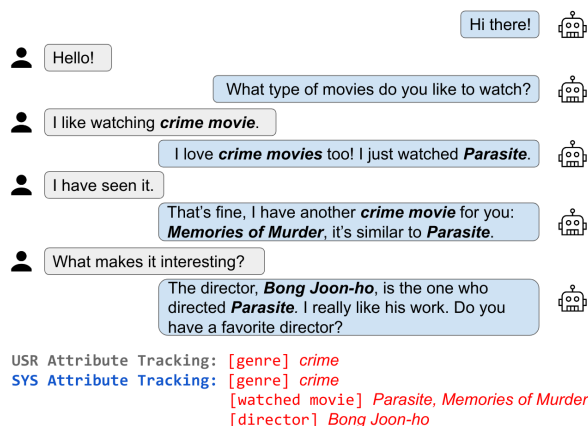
Hi there!

Hello!

What type of movies do you like to watch?

I like watching ***crime movie***.

I love ***crime movies*** too! I just watched ***Parasite***.

I have seen it.

That's fine, I have another ***crime movie*** for you: ***Memories of Murder***, it's similar to ***Parasite***.

What makes it interesting?

The director, ***Bong Joon-ho***, is the one who directed ***Parasite***. I really like his work. Do you have a favorite director?

USR Attribute Tracking: [genre] *crime*
SYS Attribute Tracking: [genre] *crime*
[watched movie] *Parasite, Memories of Murder*
[director] *Bong Joon-ho*